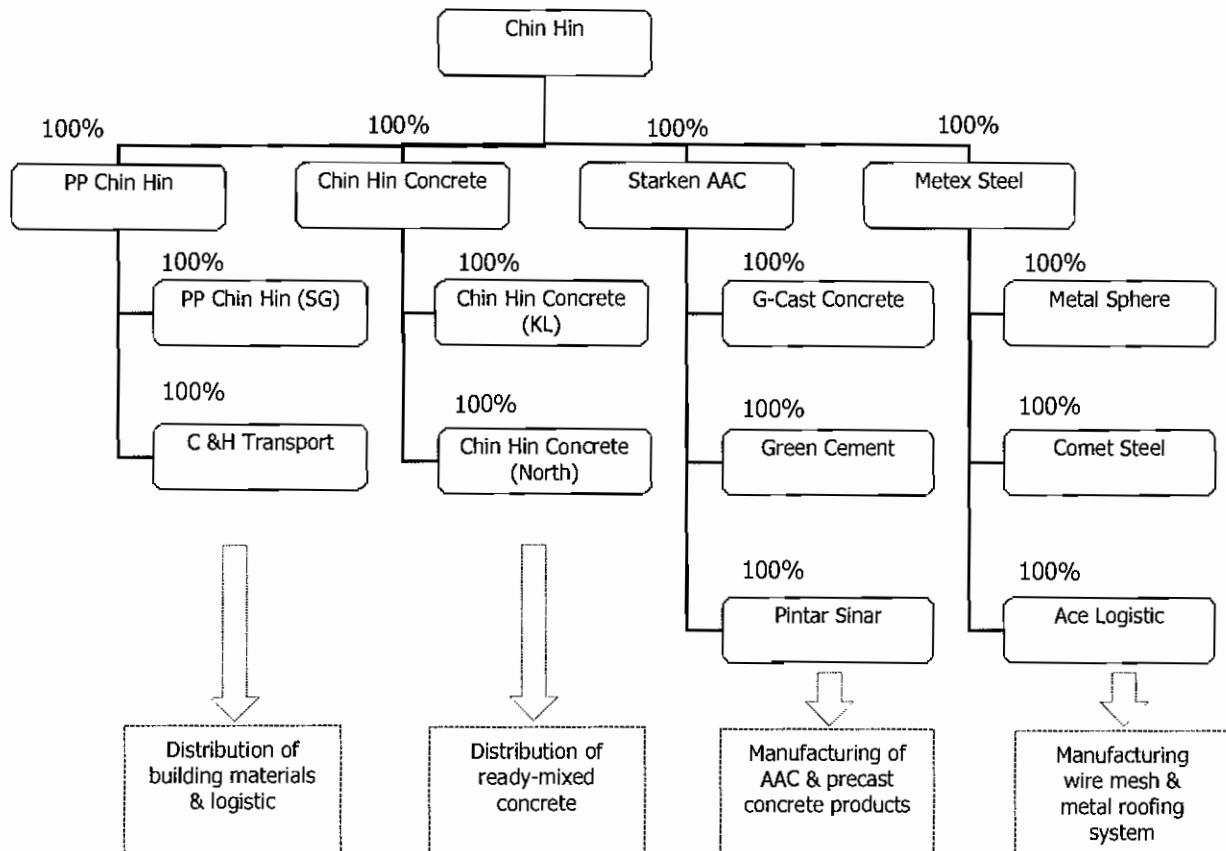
Chin Hin

100%
PP Chin Hin

100%
PP Chin Hin (SG)

100%
C &H Transport

Distribution of building materials & logistic

100%
Chin Hin Concrete

100%
Chin Hin Concrete (KL)

100%
Chin Hin Concrete (North)

Distribution of ready-mixed concrete

100%
Starken AAC

100%
G-Cast Concrete

100%
Green Cement

100%
Pintar Sinar

Manufacturing of AAC & precast concrete products

100%
Metex Steel

100%
Metal Sphere

100%
Comet Steel

100%
Ace Logistic

Manufacturing wire mesh & metal roofing system